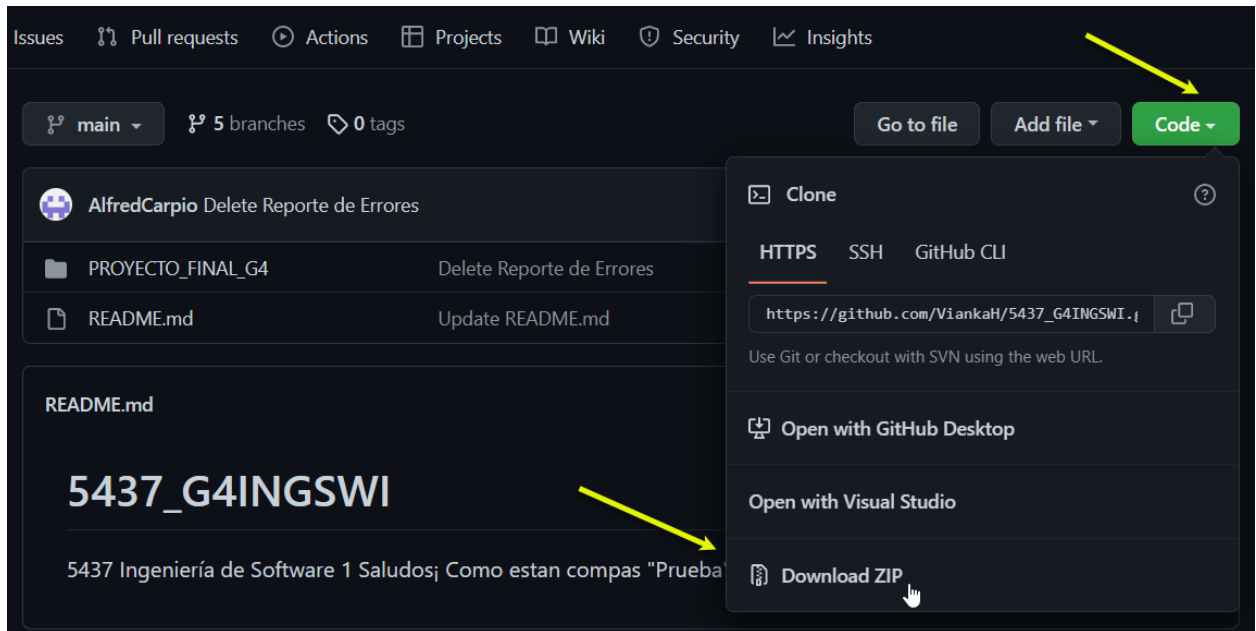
Issues Pull requests Actions Projects Wiki Security Insights

main 5 branches 0 tags

Go to file Add file Code

AlfredCarpio Delete Reporte de Errores

PROYECTO_FINAL_G4 Delete Reporte de Errores

README.md Update README.md

README.md

5437_G4INGSWI

5437 Ingeniería de Software 1 Saludos¡ Como estan compas "Prueba"

Clone

HTTPS SSH GitHub CLI

https://github.com/ViankaH/5437_G4INGSWI.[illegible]

Use Git or checkout with SVN using the web URL.

Open with GitHub Desktop

Open with Visual Studio

Download ZIP